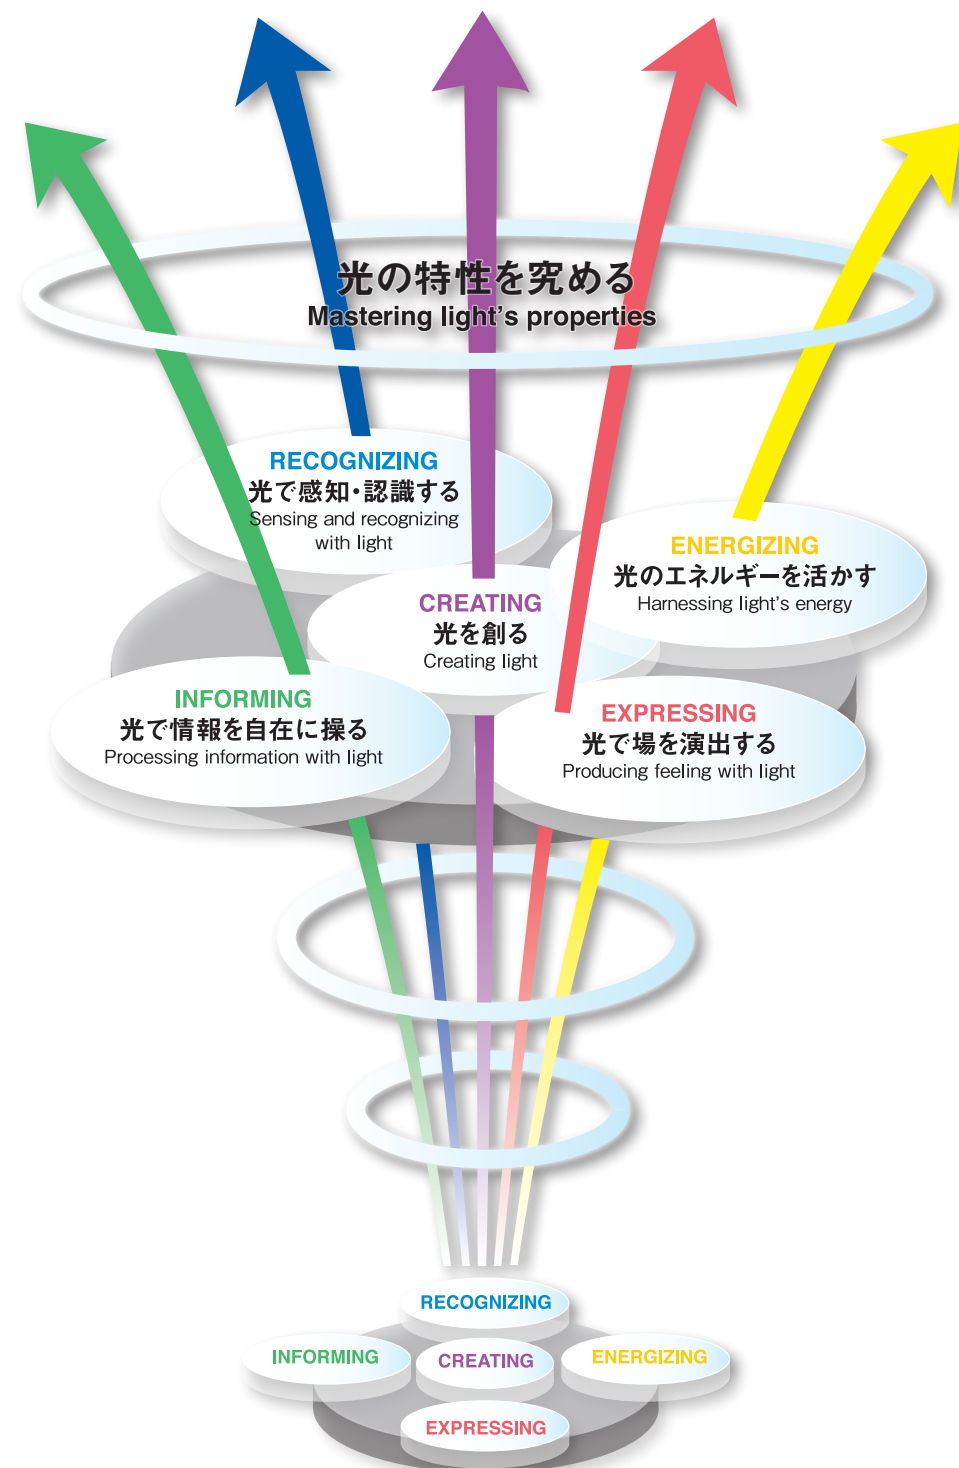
光の特性を究める
Mastering light's properties

RECOGNIZING
光で感知・認識する
Sensing and recognizing with light

ENERGIZING
光のエネルギーを活かす
Harnessing light's energy

CREATING
光を創る
Creating light

INFORMING
光で情報を自在に操る
Processing information with light

EXPRESSING
光で場を演出する
Producing feeling with light

RECOGNIZING

INFORMING

CREATING

ENERGIZING

EXPRESSING